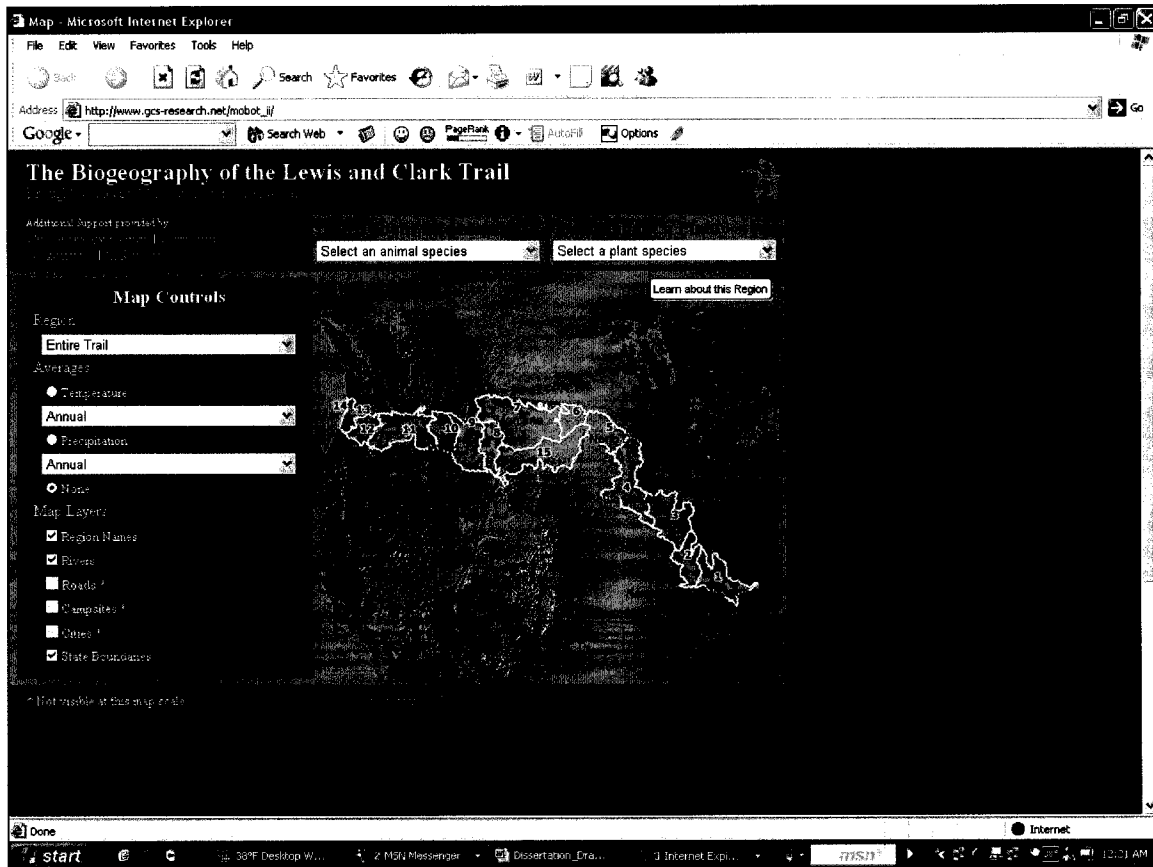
Map - Microsoft Internet Explorer

File Edit View Favorites Tools Help

Back Search Favorites

Address http://www.gcs-research.net/mobot_ii/ Go

Google Search Web PageRank AutoFill Options

The Biogeography of the Lewis and Clark Trail

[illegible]

Additional Support provided by
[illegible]

Select an animal species

Select a plant species

Learn about this Region

Map Controls

Region

Entire Trail

Averages

Temperature

Annual

Precipitation

Annual

None

Map Layers

Region Names

Rivers

Roads *

Campsites *

Cities *

State Boundaries

* Not visible at this map scale

Done

Internet

start

38°F Desktop W...

2 MSN Messenger

Dissertation_Dra...

3 Internet Expl...

msn

12:21 AM